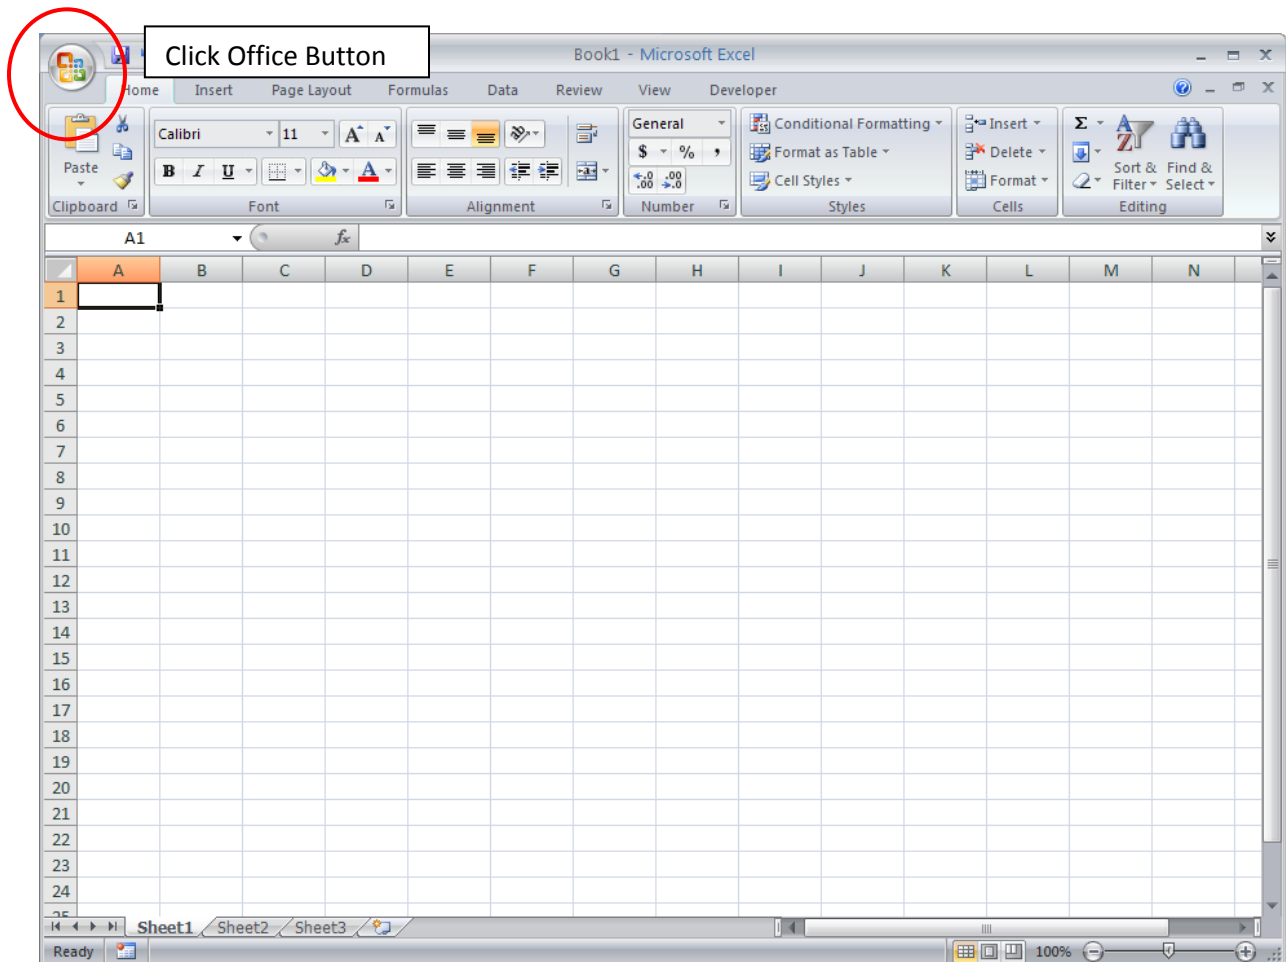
Click Office Button

Book1 - Microsoft Excel

Home | Insert | Page Layout | Formulas | Data | Review | View | Developer

Paste
Clipboard

Calibri | 11
B | I | U
Font

Alignment

General
$ | % | ,
$^{+.0}_{.00}$ | $^{.00}_{\rightarrow .0}$
Number

Conditional Formatting
Format as Table
Cell Styles
Styles

Insert
Delete
Format
Cells

Σ
Sort & Filter
Find & Select
Editing

A1
$f_x$

| | A | B | C | D | E | F | G | H | I | J | K | L | M | N |
|---|---|---|---|---|---|---|---|---|---|---|---|---|---|---|
| 1 | | | | | | | | | | | | | | |
| 2 | | | | | | | | | | | | | | |
| 3 | | | | | | | | | | | | | | |
| 4 | | | | | | | | | | | | | | |
| 5 | | | | | | | | | | | | | | |
| 6 | | | | | | | | | | | | | | |
| 7 | | | | | | | | | | | | | | |
| 8 | | | | | | | | | | | | | | |
| 9 | | | | | | | | | | | | | | |
| 10 | | | | | | | | | | | | | | |
| 11 | | | | | | | | | | | | | | |
| 12 | | | | | | | | | | | | | | |
| 13 | | | | | | | | | | | | | | |
| 14 | | | | | | | | | | | | | | |
| 15 | | | | | | | | | | | | | | |
| 16 | | | | | | | | | | | | | | |
| 17 | | | | | | | | | | | | | | |
| 18 | | | | | | | | | | | | | | |
| 19 | | | | | | | | | | | | | | |
| 20 | | | | | | | | | | | | | | |
| 21 | | | | | | | | | | | | | | |
| 22 | | | | | | | | | | | | | | |
| 23 | | | | | | | | | | | | | | |
| 24 | | | | | | | | | | | | | | |

Sheet1 | Sheet2 | Sheet3

Ready
100%